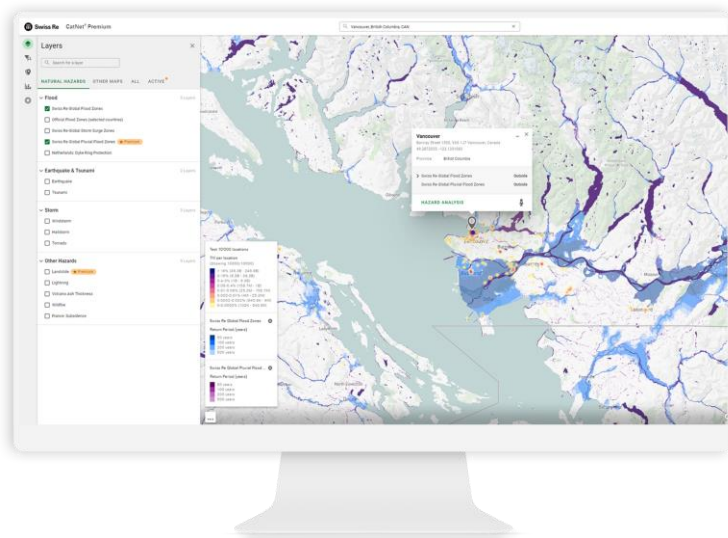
Swiss Re CatNet® Premium

Vancouver British Columbia CAN

Layers

Search for a layer

NATURAL HAZARDS OTHER MAPS ALL ACTIVE

Flood
Swiss Re Global Flood Zones
Official Flood Zones (selected countries)
Swiss Re Global Storm Surge Zones
Swiss Re Global Pluvial Flood Zones Premium
Netherlands Dyke Ring Protection

Earthquake & Tsunami
Earthquake
Tsunami

Storm
Windstorm
Hailstorm
Tornado

Other Hazards
Landslide Premium
Lightning
Volcano ash Thickness
Wildfire
Bedrock Subsidence

Vancouver
British Columbia
HAZARD ANALYSIS

Swiss Re Global Flood Zones
Return Period (years)
50 years
100 years
200 years
500 years

Swiss Re Global Pluvial Flood
Return Period (years)
50 years
100 years
200 years
500 years